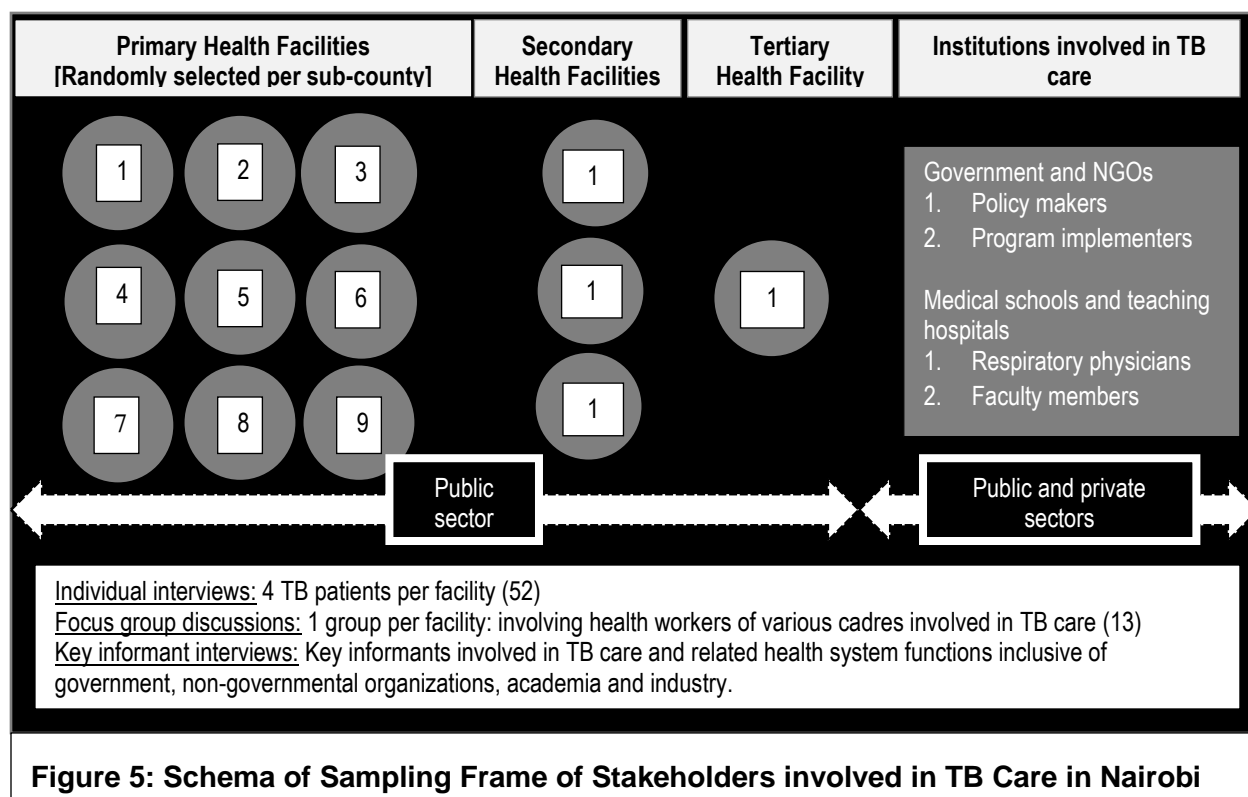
Primary Health Facilities [Randomly selected per sub-county]

Secondary Health Facilities

Tertiary Health Facility

Institutions involved in TB care

1 2 3
4 5 6
7 8 9

1
1
1

1

Government and NGOs
1. Policy makers
2. Program implementers

Medical schools and teaching hospitals
1. Respiratory physicians
2. Faculty members

Public sector

Public and private sectors

Individual interviews: 4 TB patients per facility (52)
Focus group discussions: 1 group per facility: involving health workers of various cadres involved in TB care (13)
Key informant interviews: Key informants involved in TB care and related health system functions inclusive of government, non-governmental organizations, academia and industry.

Figure 5: Schema of Sampling Frame of Stakeholders involved in TB Care in Nairobi